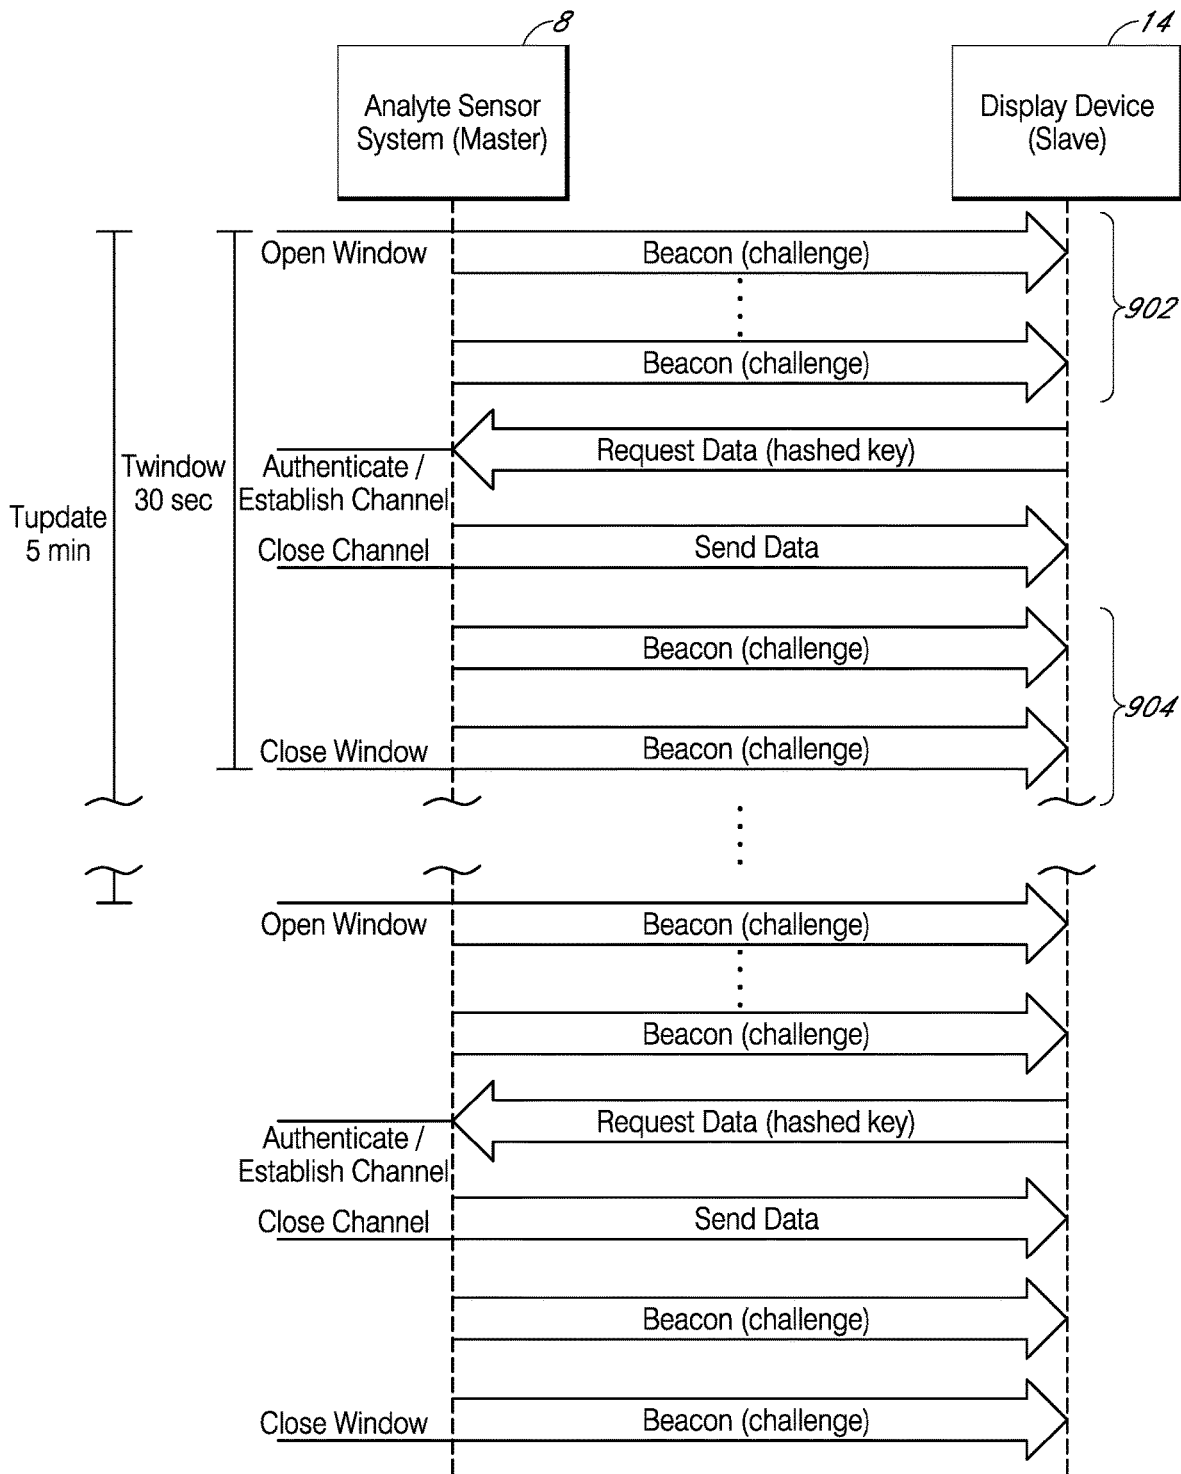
8

Analyte Sensor System (Master)

14

Display Device (Slave)

Open Window

Beacon (challenge)

902

Beacon (challenge)

Request Data (hashed key)

Tupdate 5 min

Twindow 30 sec

Authenticate / Establish Channel

Close Channel

Send Data

Beacon (challenge)

904

Close Window

Beacon (challenge)

Open Window

Beacon (challenge)

Beacon (challenge)

Request Data (hashed key)

Authenticate / Establish Channel

Close Channel

Send Data

Beacon (challenge)

Close Window

Beacon (challenge)